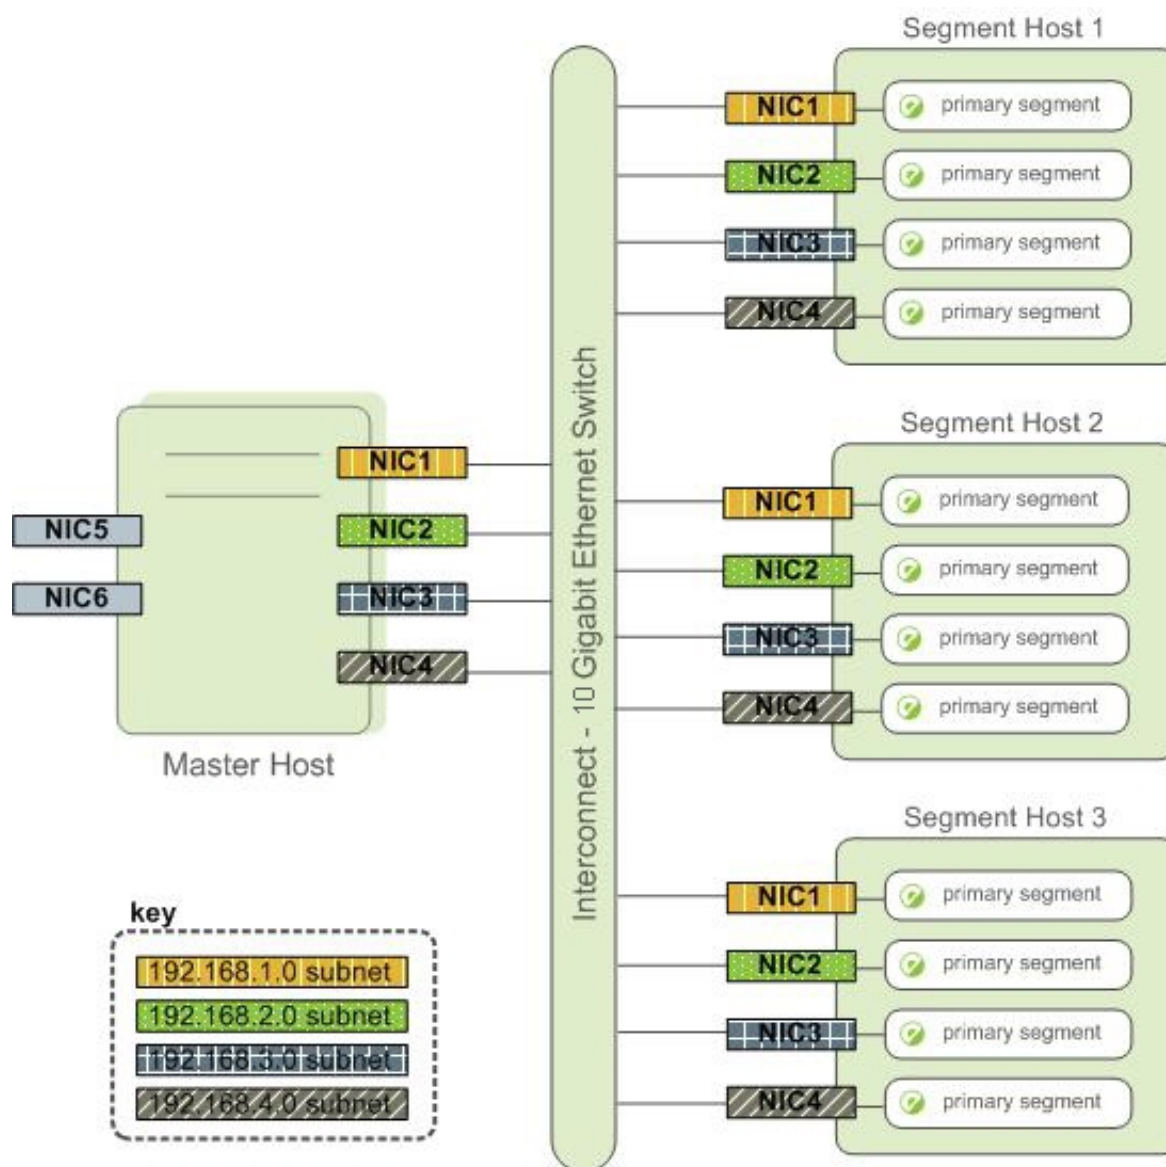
Segment Host 1

NIC1 primary segment
NIC2 primary segment
NIC3 primary segment
NIC4 primary segment

Interconnect - 10 Gigabit Ethernet Switch

NIC1
NIC2
NIC3
NIC4
NIC5
NIC6

Master Host

Segment Host 2

NIC1 primary segment
NIC2 primary segment
NIC3 primary segment
NIC4 primary segment

Segment Host 3

NIC1 primary segment
NIC2 primary segment
NIC3 primary segment
NIC4 primary segment

key
192.168.1.0 subnet
192.168.2.0 subnet
192.168.3.0 subnet
192.168.4.0 subnet